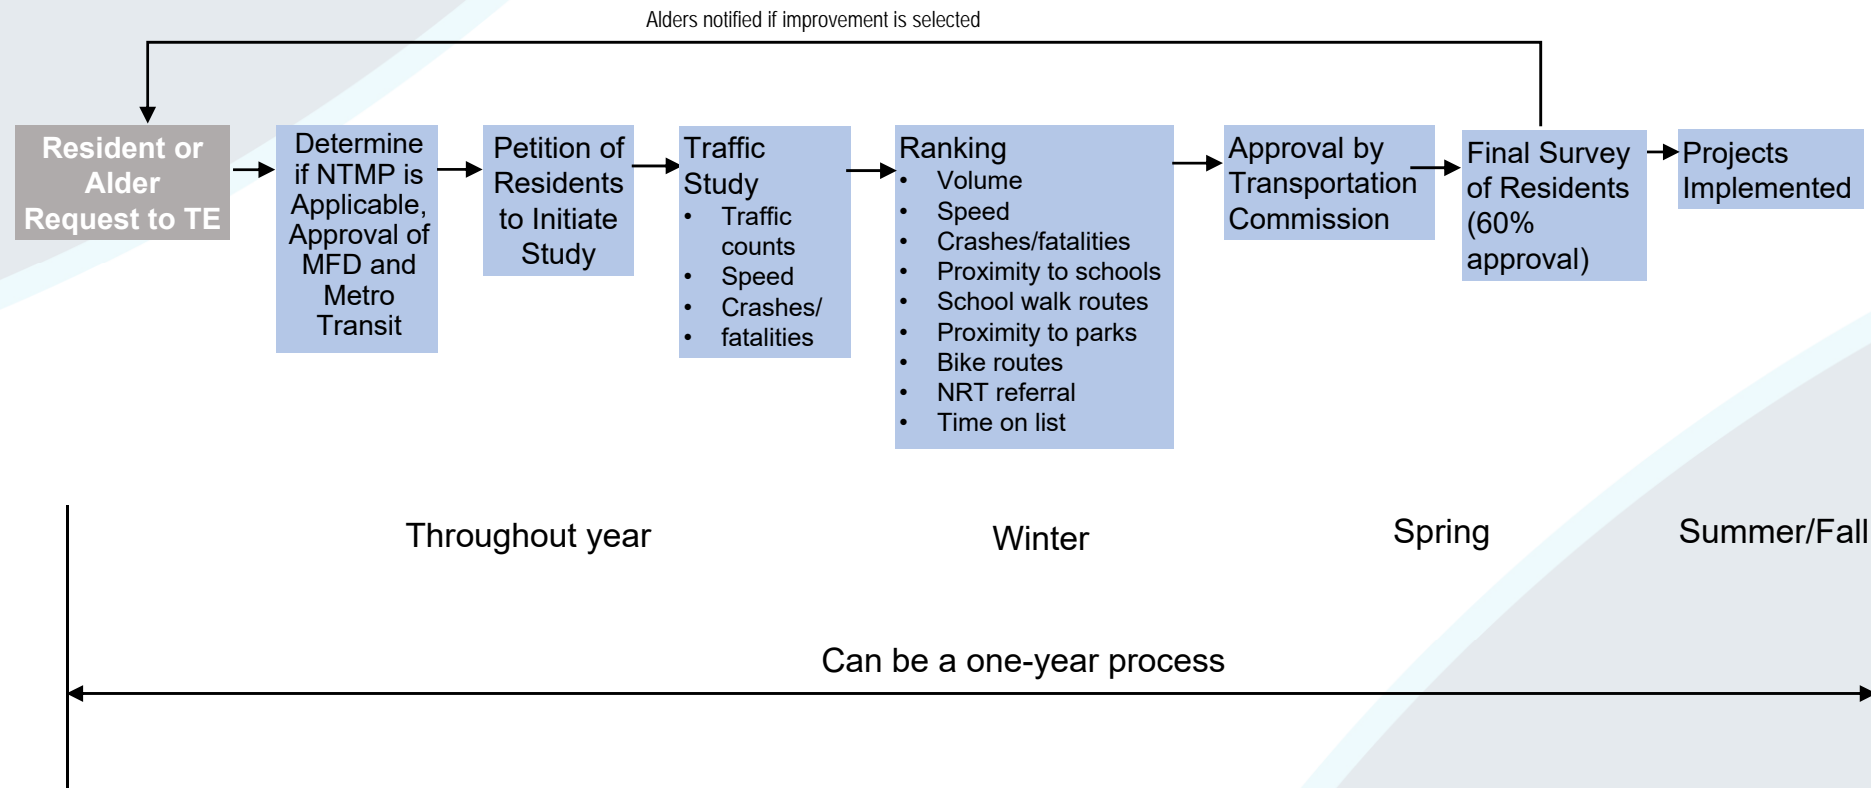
Alders notified if improvement is selected

Resident or Alder Request to TE

Determine if NTMP is Applicable, Approval of MFD and Metro Transit

Petition of Residents to Initiate Study

Traffic Study
- Traffic counts
- Speed
- Crashes/
- fatalities

Ranking
- Volume
- Speed
- Crashes/fatalities
- Proximity to schools
- School walk routes
- Proximity to parks
- Bike routes
- NRT referral
- Time on list

Approval by Transportation Commission

Final Survey of Residents (60% approval)

Projects Implemented

Throughout year

Winter

Spring

Summer/Fall

Can be a one-year process